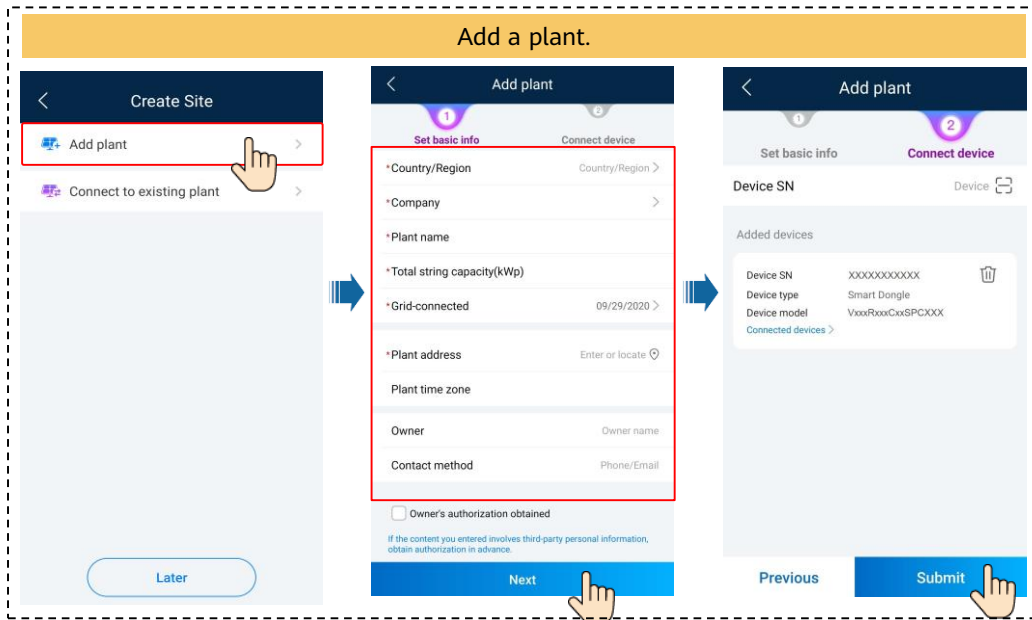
Add a plant.

Create Site

Add plant

Connect to existing plant

Later

Add plant

1 Set basic info

2 Connect device

*Country/Region Country/Region

*Company

*Plant name

*Total string capacity(kWp)

*Grid-connected 09/29/2020

*Plant address Enter or locate

Plant time zone

Owner Owner name

Contact method Phone/Email

Owner's authorization obtained

If the content you entered involves third-party personal information, obtain authorization in advance.

Next

Add plant

1 Set basic info

2 Connect device

Device SN Device

Added devices

Device SN XXXXXXXXXXX

Device type Smart Dongle

Device model VxxxRxxxCxxSPCXXX

Connected devices

Previous

Submit